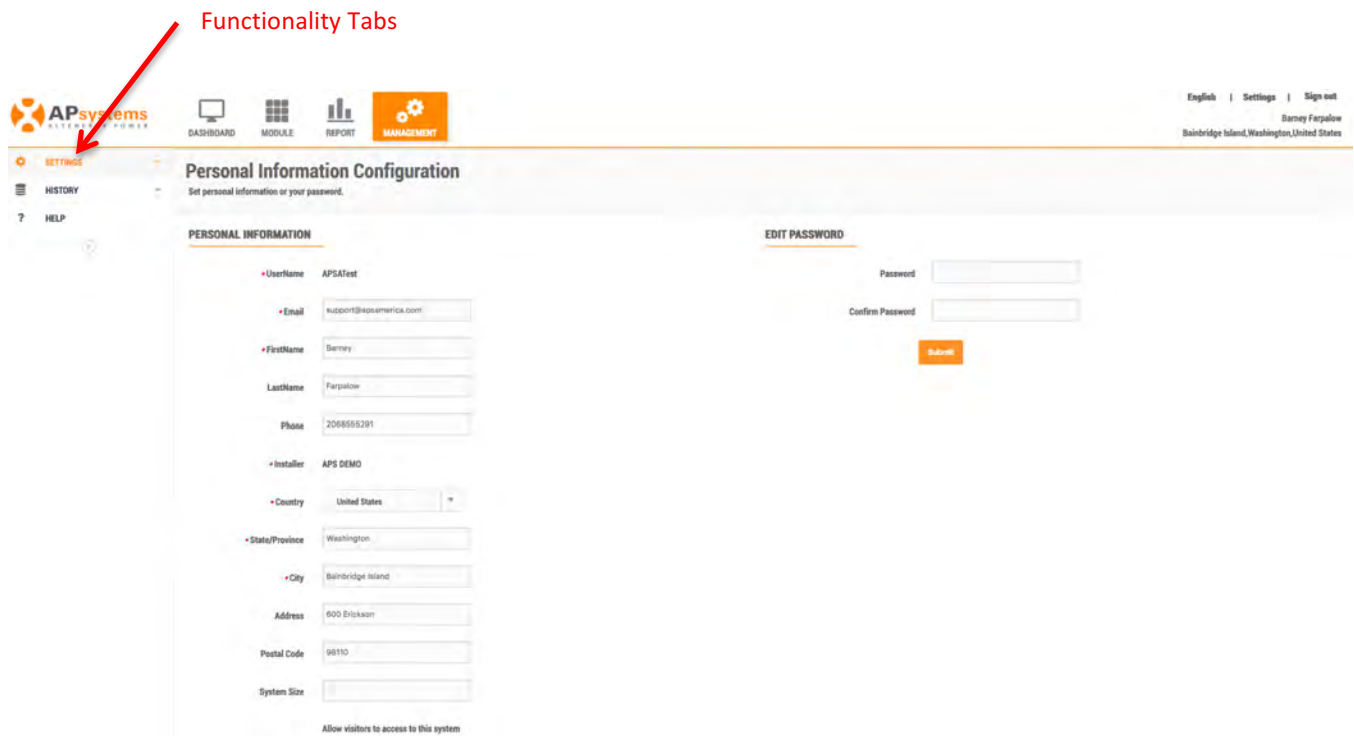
Functionality Tabs

APsystems
ALTERNATIVE POWER

DASHBOARD MODULE REPORT MANAGEMENT

English | Settings | Sign out
Barney Farpalow
Bainbridge Island,Washington,United States

SETTINGS
HISTORY
HELP

Personal Information Configuration
Set personal information or your password.

PERSONAL INFORMATION

*UserName APSATest
*Email support@apsamerica.com
*FirstName Barney
LastName Farpalow
Phone 2068555291
*Installer APS DEMO
*Country United States
*State/Province Washington
*City Bainbridge Island
Address 600 Erickson
Postal Code 98110
System Size
Allow visitors to access to this system

EDIT PASSWORD

Password
Confirm Password
Submit